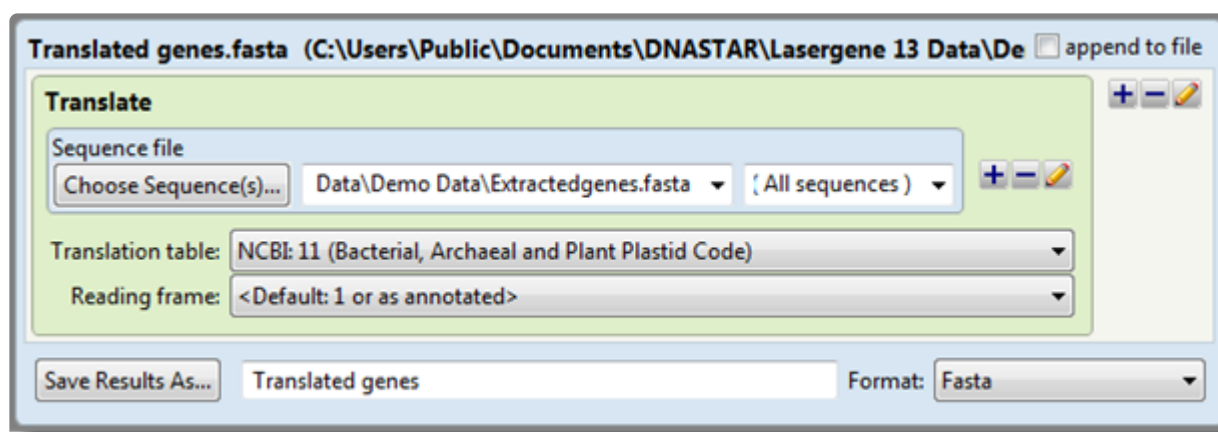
Translated genes.fasta (C:\Users\Public\Documents\DNASTAR\Lasergene 13 Data\De

append to file

Translate

Sequence file

Choose Sequence(s)...

Data\Demo Data\Extractedgenes.fasta

( All sequences )

Translation table: NCBI: 11 (Bacterial, Archaeal and Plant Plastid Code)

Reading frame: <Default: 1 or as annotated>

Save Results As...

Translated genes

Format: Fasta